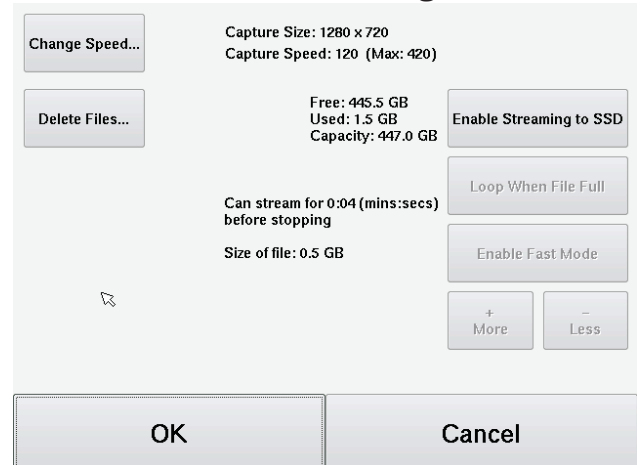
Change Speed...

Capture Size: 1280 x 720
Capture Speed: 120 (Max: 420)

Delete Files...

Free: 445.5 GB
Used: 1.5 GB
Capacity: 447.0 GB

Enable Streaming to SSD

Loop When File Full

Can stream for 0:04 (mins:secs) before stopping

Size of file: 0.5 GB

Enable Fast Mode

+
More

–
Less

OK

Cancel